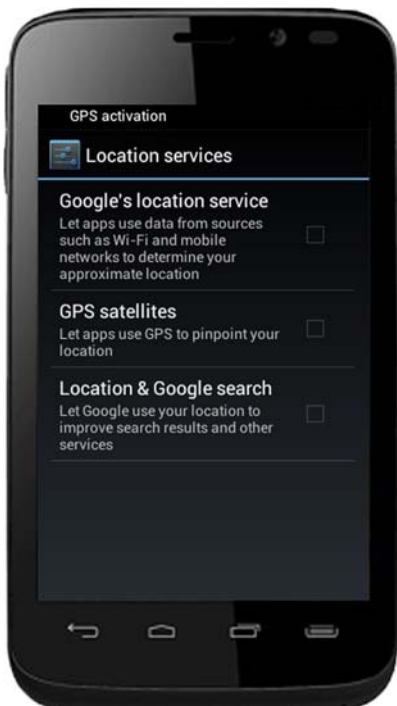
GPS activation

Location services

Google's location service
Let apps use data from sources such as Wi-Fi and mobile networks to determine your approximate location

GPS satellites
Let apps use GPS to pinpoint your location

Location & Google search
Let Google use your location to improve search results and other services